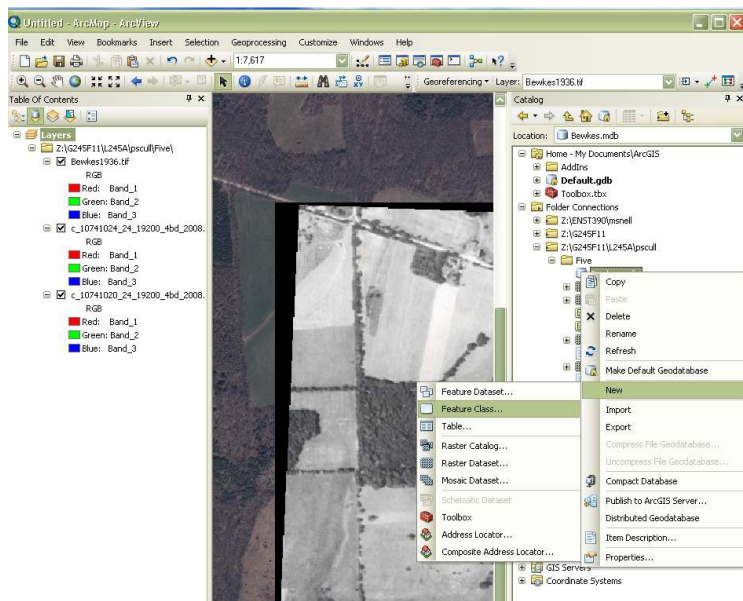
Untitled - ArcMap - ArcView

File Edit View Bookmarks Insert Selection Geoprocessing Customize Windows Help

1:7,617

Georeferencing ▾ Layer: Bewkes1936.tif

Table Of Contents

Layers
Z:\G245F11\L245A\pscull\Five\
Bewkes1936.tif
RGB
Red: Band_1
Green: Band_2
Blue: Band_3
c_10741024_24_19200_4bd_2008.
RGB
Red: Band_1
Green: Band_2
Blue: Band_3
c_10741020_24_19200_4bd_2008.
RGB
Red: Band_1
Green: Band_2
Blue: Band_3

Catalog

Location: Bewkes.mdb

Home - My Documents\ArcGIS
AddIns
Default.gdb
Toolbox.tbx
Folder Connections
Z:\ENST390\msnell
Z:\G245F11
Z:\G245F11\L245A\pscull
Five

Copy
Paste
Delete
Rename
Refresh
Make Default Geodatabase
New
Import
Export
Compress File Geodatabase...
Uncompress File Geodatabase...
Compact Database
Publish to ArcGIS Server...
Distributed Geodatabase
Item Description...
Properties...

Feature Dataset...
Feature Class...
Table...
Raster Catalog...
Raster Dataset...
Mosaic Dataset...
Schematic Dataset
Toolbox
Address Locator...
Composite Address Locator...

GIS Servers
Coordinate Systems